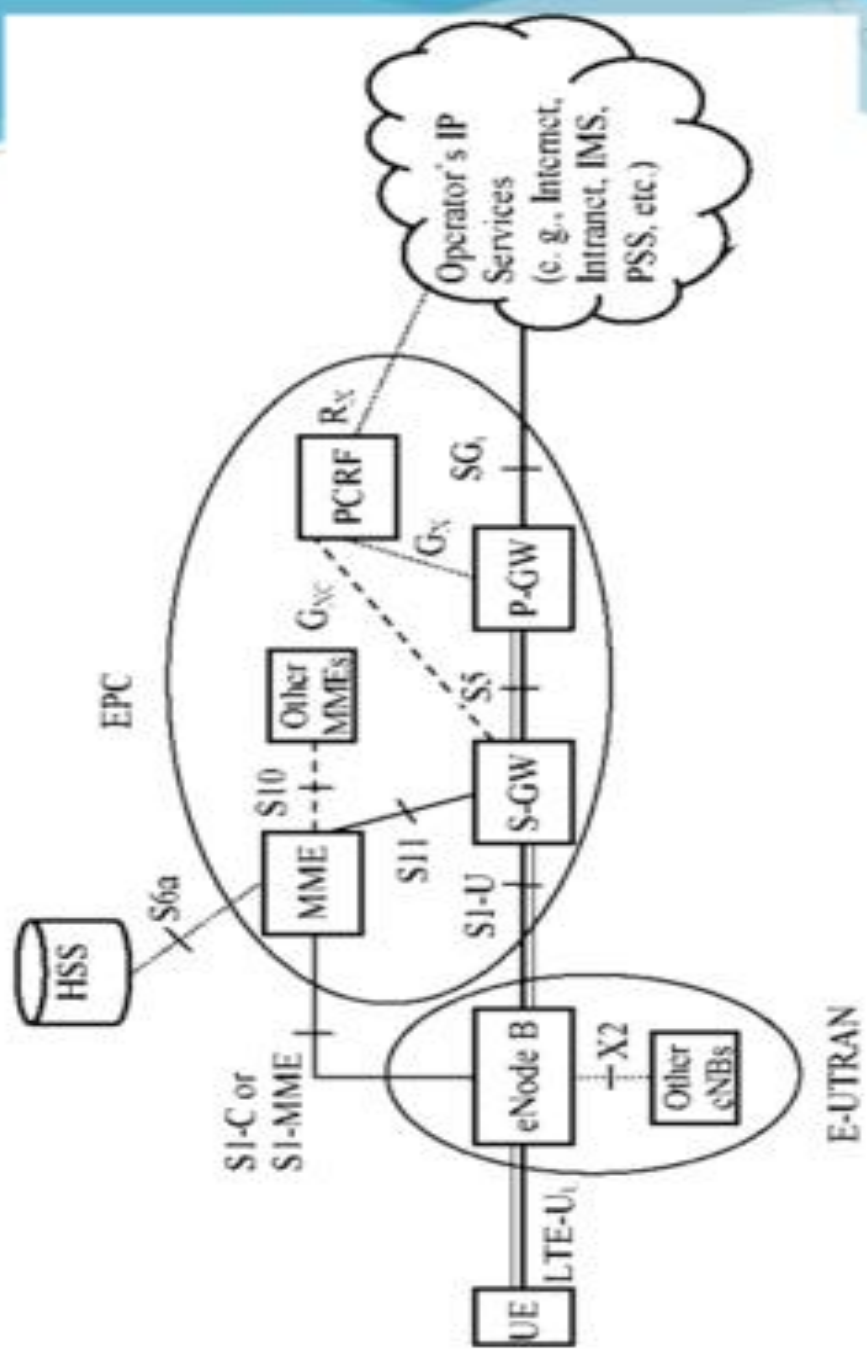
HSS
S6a
EPC
MME
S10
Other MMEs
$G_{XC}$
PCRF
$R_X$
Operator's IP Services (e. g., Internet, Intranet, IMS, PSS, etc.)
S1-C or S1-MME
S11
$G_X$
S1-U
S-GW
S5
P-GW
$SG_i$
UE
LTE-$U_u$
eNode B
X2
Other eNBs
E-UTRAN